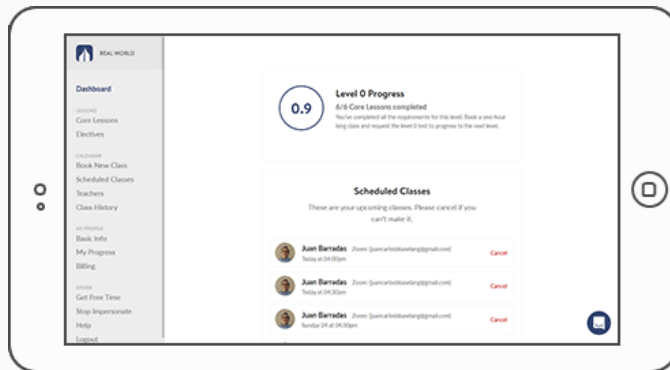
REAL WORLD

Dashboard

LESSONS
Core Lessons
Electives

CALENDAR
Book New Class
Scheduled Classes
Teachers
Class History

MY PROFILE
Basic Info
My Progress
Billing

OTHER
Get Free Time
Stop Impersonate
Help
Logout

0.9

Level 0 Progress
6/6 Core Lessons completed
You've completed all the requirements for this level. Book a one hour long class and request the level 0 test to progress to the next level.

Scheduled Classes
These are your upcoming classes. Please cancel if you can't make it.

Juan Barradas Zoom: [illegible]
Today at 04:00pm
Cancel

Juan Barradas Zoom: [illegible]
Today at 04:00pm
Cancel

Juan Barradas Zoom: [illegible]
Sunday 24 at 04:00pm
Cancel